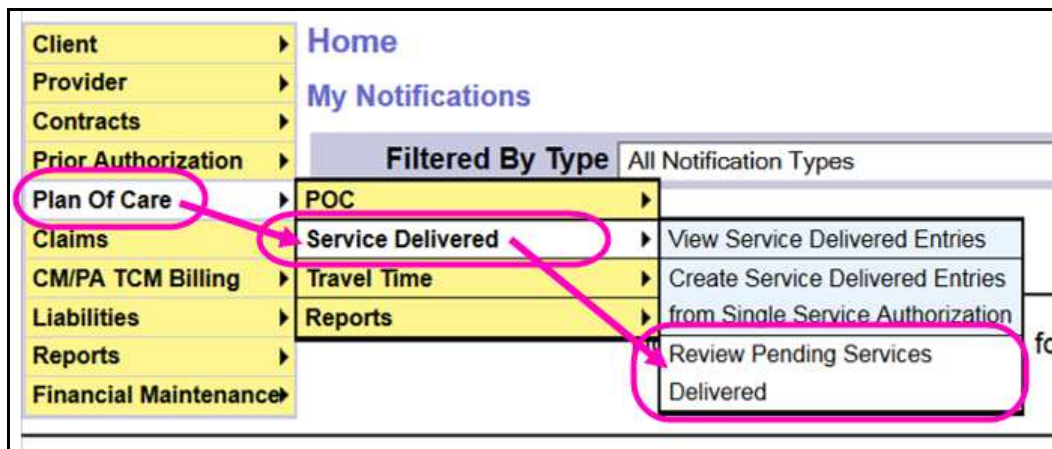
Client
Provider
Contracts
Prior Authorization
Plan Of Care
Claims
CM/PA TCM Billing
Liabilities
Reports
Financial Maintenance

Home
My Notifications
Filtered By Type All Notification Types

POC
Service Delivered
Travel Time
Reports

View Service Delivered Entries
Create Service Delivered Entries from Single Service Authorization
Review Pending Services Delivered

fo